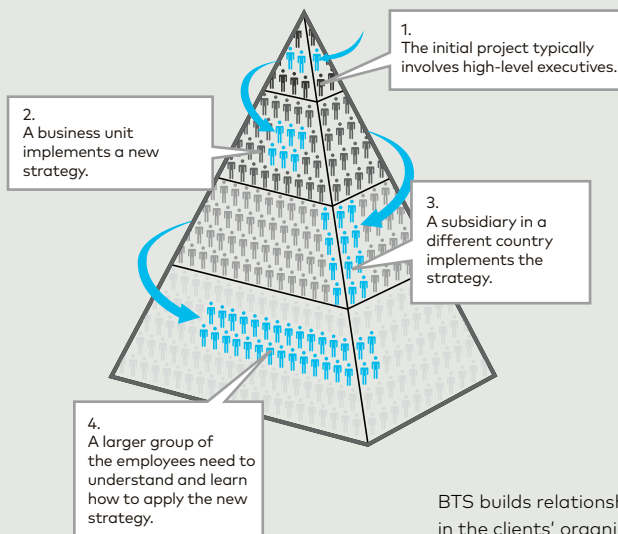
1.
The initial project typically involves high-level executives.

2.
A business unit implements a new strategy.

3.
A subsidiary in a different country implements the strategy.

4.
A larger group of the employees need to understand and learn how to apply the new strategy.

BTS builds relationsh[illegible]
in the clients' organi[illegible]